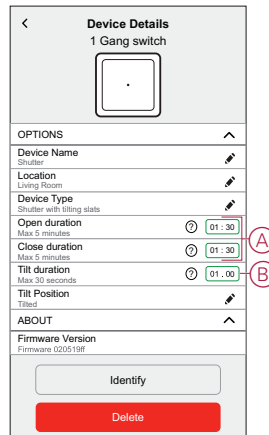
<
Device Details
1 Gang switch

OPTIONS

Device Name
Shutter

Location
Living Room

Device Type
Shutter with tilting slats

Open duration
Max 5 minutes
01 : 30

Close duration
Max 5 minutes
01 : 30

A

Tilt duration
Max 30 seconds
01 . 00

B

Tilt Position
Tilted

ABOUT

Firmware Version
Firmware 020519ff

Identify

Delete